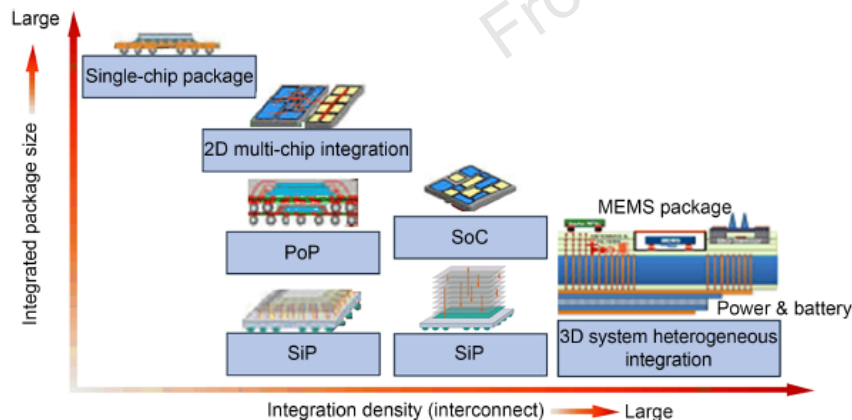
Large

Integrated package size

Single-chip package

2D multi-chip integration

PoP

SoC

MEMS package

Power & battery

SiP

SiP

3D system heterogeneous integration

Integration density (interconnect) Large

Fro